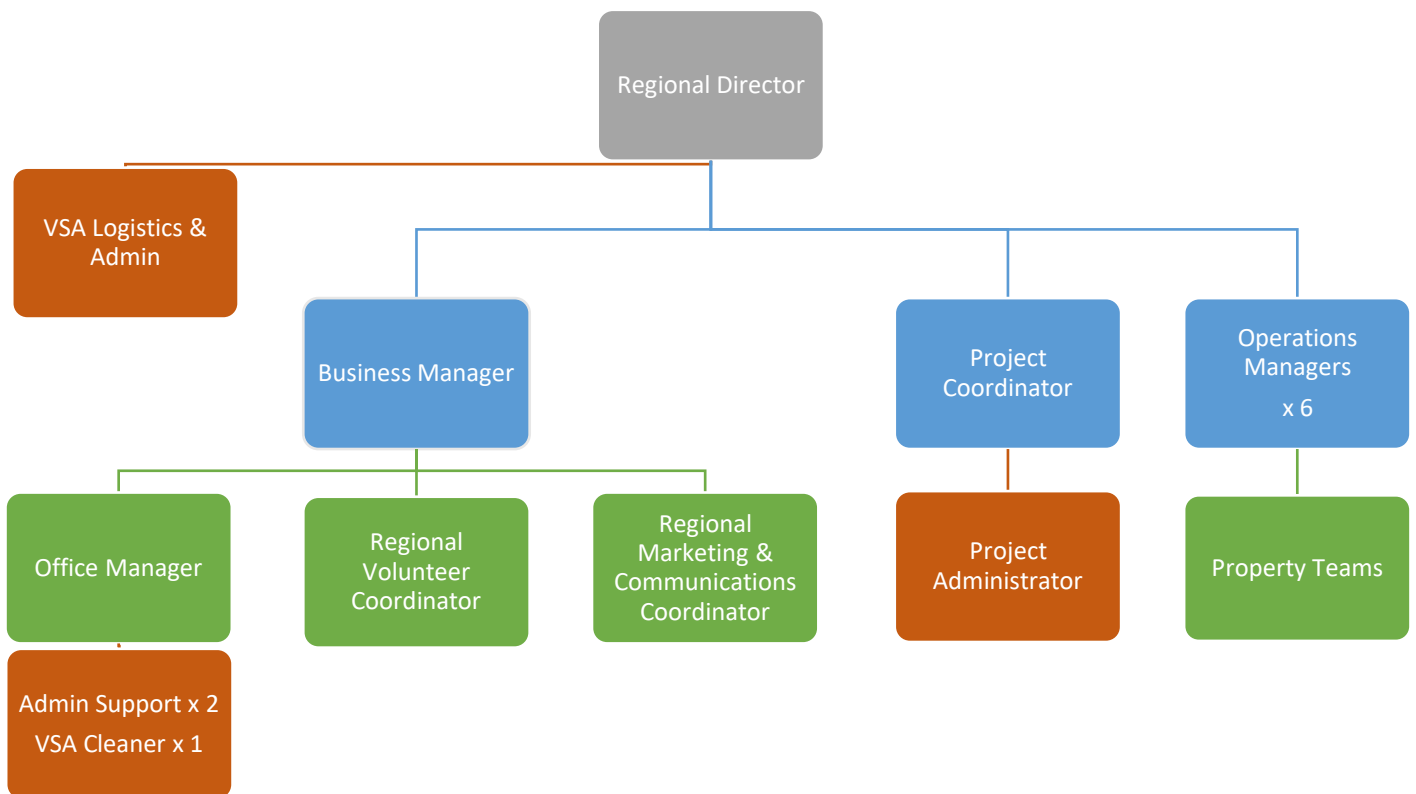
Regional Director

VSA Logistics & Admin

Business Manager

Project Coordinator

Operations Managers x 6

Office Manager

Regional Volunteer Coordinator

Regional Marketing & Communications Coordinator

Project Administrator

Property Teams

Admin Support x 2
VSA Cleaner x 1